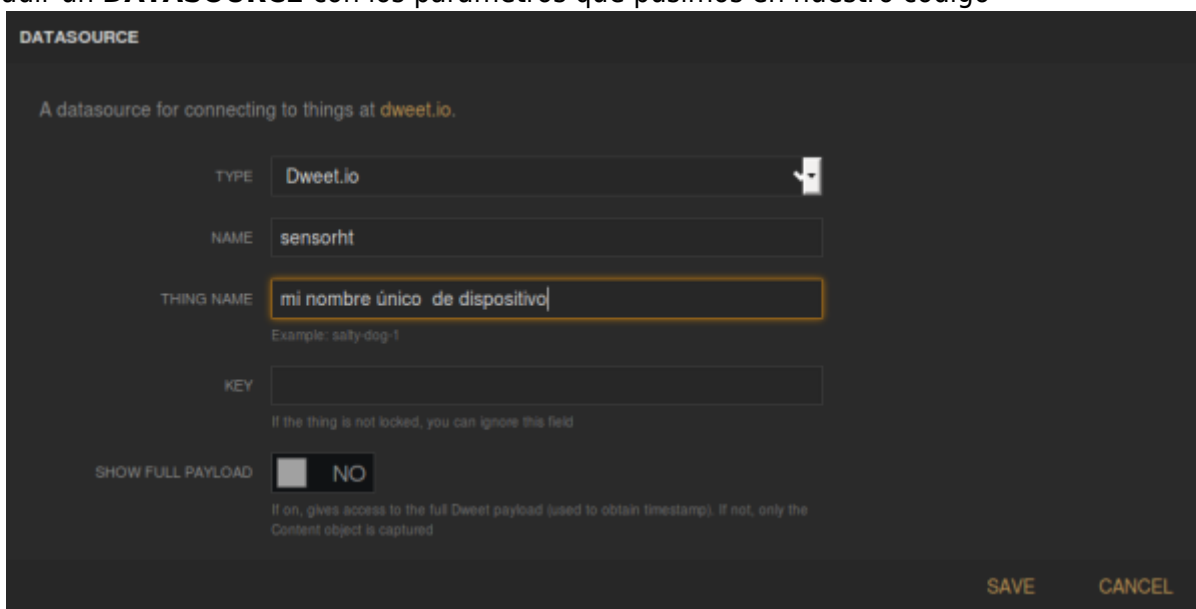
adir un DATASOURCE con los parámetros que pusimos en nuestro código

DATASOURCE

A datasource for connecting to things at dweet.io.

TYPE Dweet.io

NAME sensorht

THING NAME mi nombre único de dispositivo

Example: salty-dog-1

KEY

If the thing is not locked, you can ignore this field

SHOW FULL PAYLOAD NO

If on, gives access to the full Dweet payload (used to obtain timestamp). If not, only the Content object is captured

SAVE CANCEL